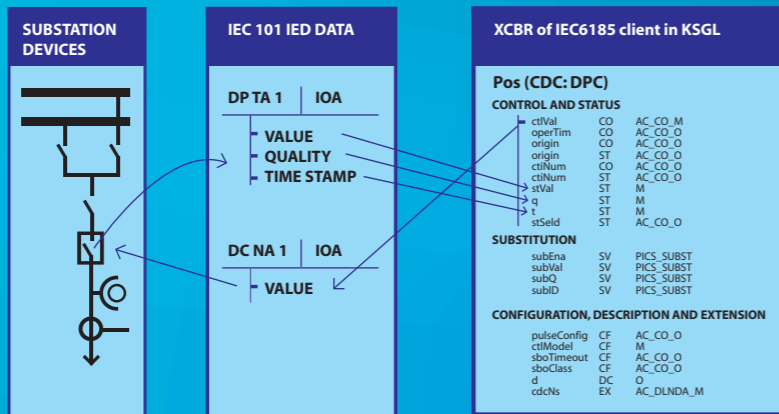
SUBSTATION DEVICES

IEC 101 IED DATA

DP TA 1 | IOA

VALUE
QUALITY
TIME STAMP

DC NA 1 | IOA

VALUE

XCBR of IEC6185 client in KSGL

Pos (CDC: DPC)

CONTROL AND STATUS

| ctlVal | CO | AC_CO_M |
|---|---|---|
| operTim | CO | AC_CO_O |
| origin | CO | AC_CO_O |
| origin | ST | AC_CO_O |
| ctlNum | CO | AC_CO_O |
| ctlNum | ST | AC_CO_O |
| stVal | ST | M |
| q | ST | M |
| t | ST | M |
| stSeld | ST | AC_CO_O |

SUBSTITUTION

| subEna | SV | PICS_SUBST |
|---|---|---|
| subVal | SV | PICS_SUBST |
| subQ | SV | PICS_SUBST |
| subID | SV | PICS_SUBST |

CONFIGURATION, DESCRIPTION AND EXTENSION

| pulseConfig | CF | AC_CO_O |
|---|---|---|
| ctlModel | CF | M |
| sboTimeout | CF | AC_CO_O |
| sboClass | CF | AC_CO_O |
| d | DC | O |
| cdcNs | EX | AC_DLNDA_M |